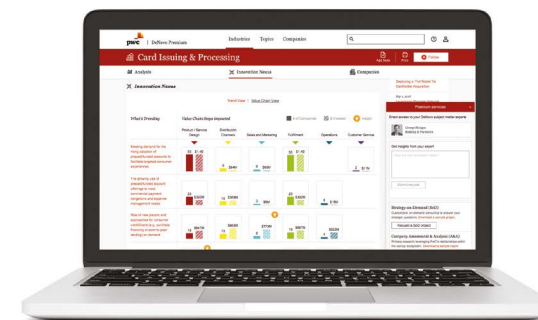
pwc | DeNovo Premium

Industries Topics Companies

Card Issuing & Processing

Analysis

Innovation News

Companies

Innovation News

Trend View | Value Chain View

What's Trending

Value Chain Steps Impacted

Product / Service Design

Distribution Channels

Sales and Marketing

Fulfillment

Operations

Customer Service

Premium services

Strategy on Demand (SoD)

Company Assessment & Analysis (AAA)